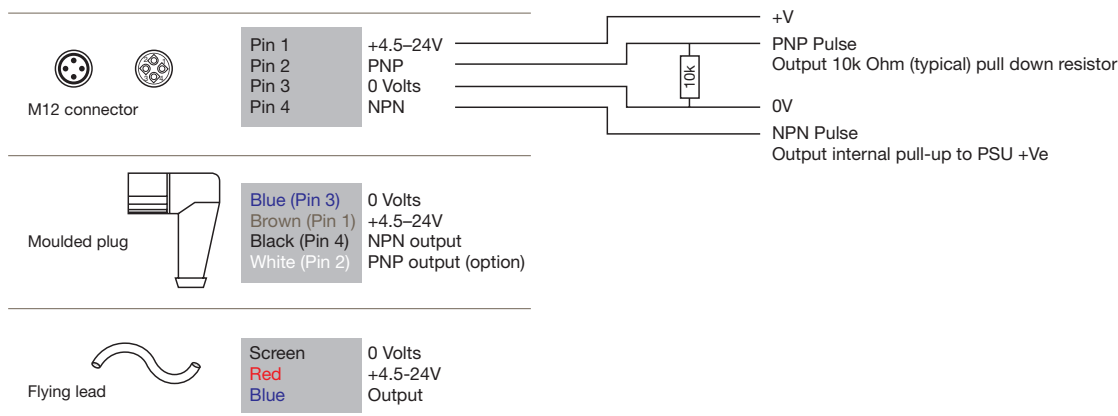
M12 connector

| Pin 1 | +4.5–24V |
|---|---|
| Pin 2 | PNP |
| Pin 3 | 0 Volts |
| Pin 4 | NPN |

10k

+V

PNP Pulse
Output 10k Ohm (typical) pull down resistor

0V

NPN Pulse
Output internal pull-up to PSU +Ve

Moulded plug

| Blue (Pin 3) | 0 Volts |
|---|---|
| Brown (Pin 1) | +4.5–24V |
| Black (Pin 4) | NPN output |
| White (Pin 2) | PNP output (option) |

Flying lead

| Screen | 0 Volts |
|---|---|
| Red | +4.5-24V |
| Blue | Output |